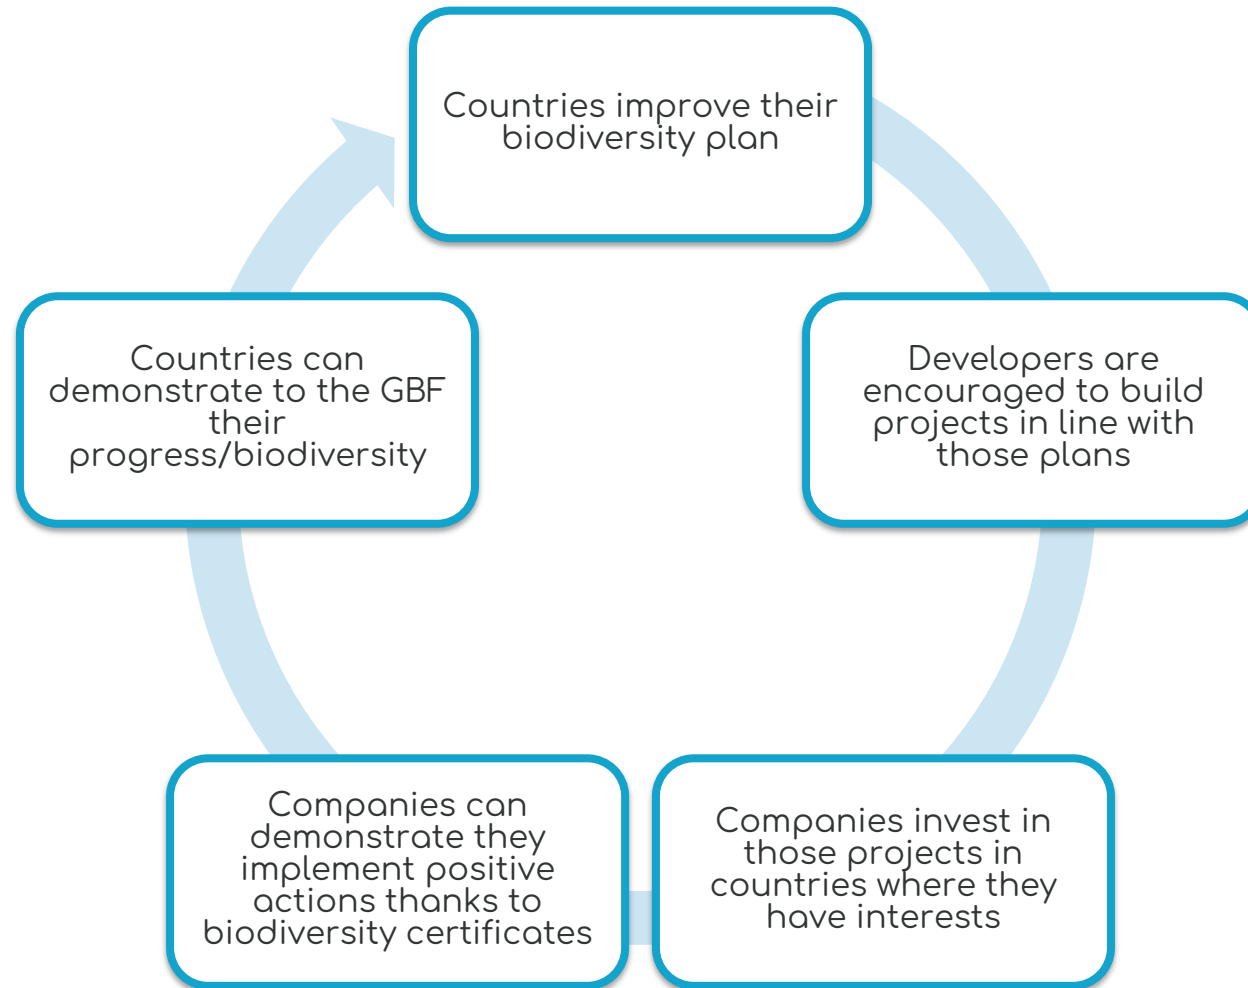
Countries improve their biodiversity plan

Developers are encouraged to build projects in line with those plans

Companies invest in those projects in countries where they have interests

Companies can demonstrate they implement positive actions thanks to biodiversity certificates

Countries can demonstrate to the GBF their progress/biodiversity